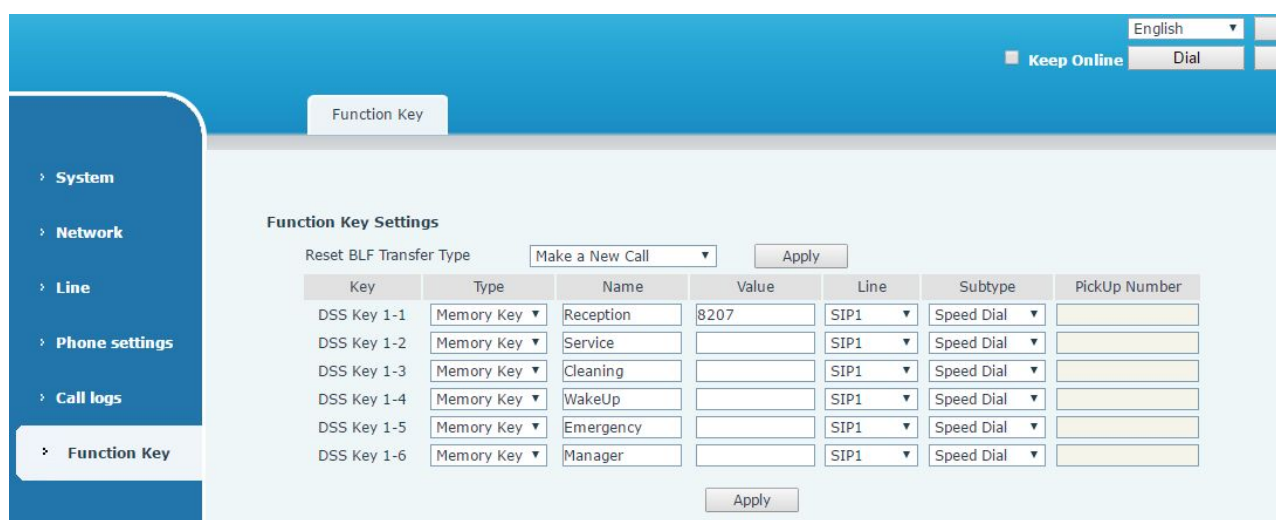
English

Keep Online Dial

Function Key

› System

› Network

› Line

› Phone settings

› Call logs

› Function Key

Function Key Settings

Reset BLF Transfer Type Make a New Call Apply

| Key | Type | Name | Value | Line | Subtype | PickUp Number |
|---|---|---|---|---|---|---|
| DSS Key 1-1 | Memory Key | Reception | 8207 | SIP1 | Speed Dial | |
| DSS Key 1-2 | Memory Key | Service | | SIP1 | Speed Dial | |
| DSS Key 1-3 | Memory Key | Cleaning | | SIP1 | Speed Dial | |
| DSS Key 1-4 | Memory Key | WakeUp | | SIP1 | Speed Dial | |
| DSS Key 1-5 | Memory Key | Emergency | | SIP1 | Speed Dial | |
| DSS Key 1-6 | Memory Key | Manager | | SIP1 | Speed Dial | |

Apply